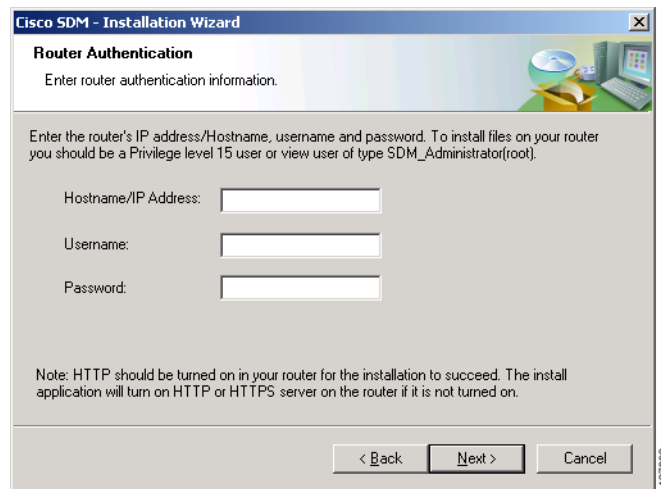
Cisco SDM - Installation Wizard

Router Authentication

Enter router authentication information.

Enter the router's IP address/Hostname, username and password. To install files on your router you should be a Privilege level 15 user or view user of type SDM_Administrator(root).

Hostname/IP Address:

Username:

Password:

Note: HTTP should be turned on in your router for the installation to succeed. The install application will turn on HTTP or HTTPS server on the router if it is not turned on.

< Back

Next >

Cancel